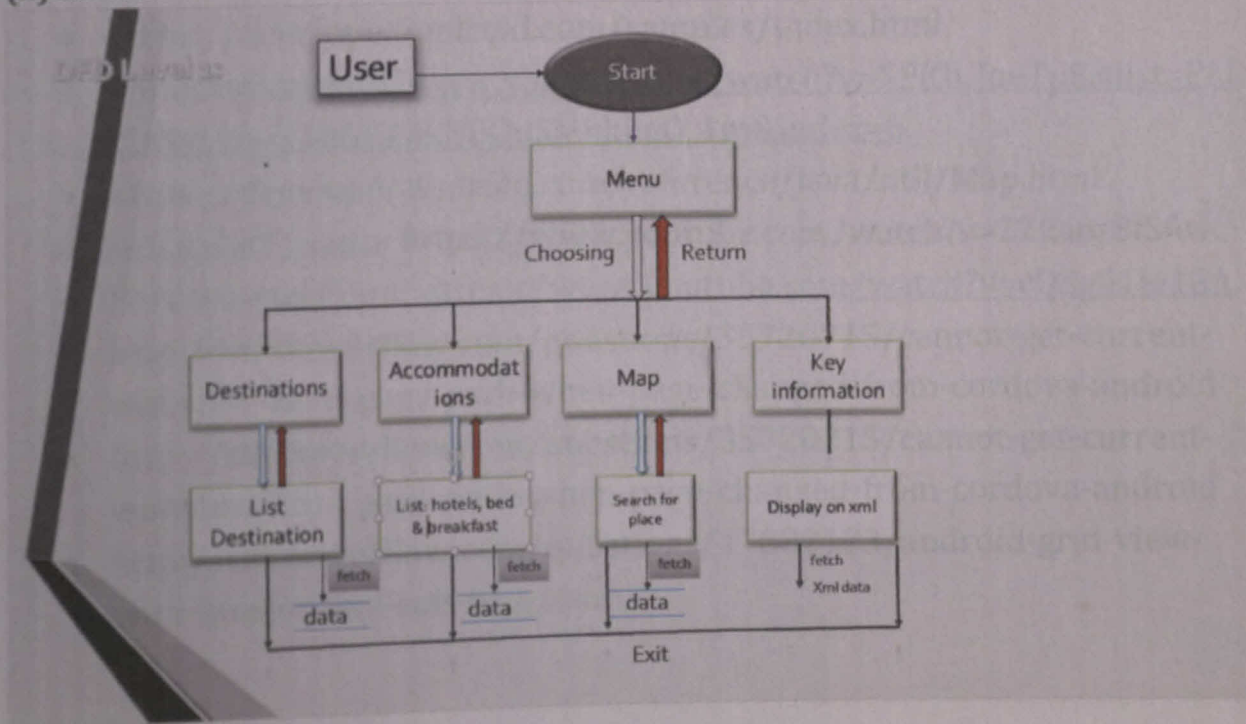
DFD Level 1:

User

Start

Menu

Choosing

Return

Destinations

Accommodations

Map

Key information

List Destination

List: hotels, bed & breakfast

Search for place

Display on xml

fetch

data

fetch

data

fetch

data

fetch

Xml data

Exit